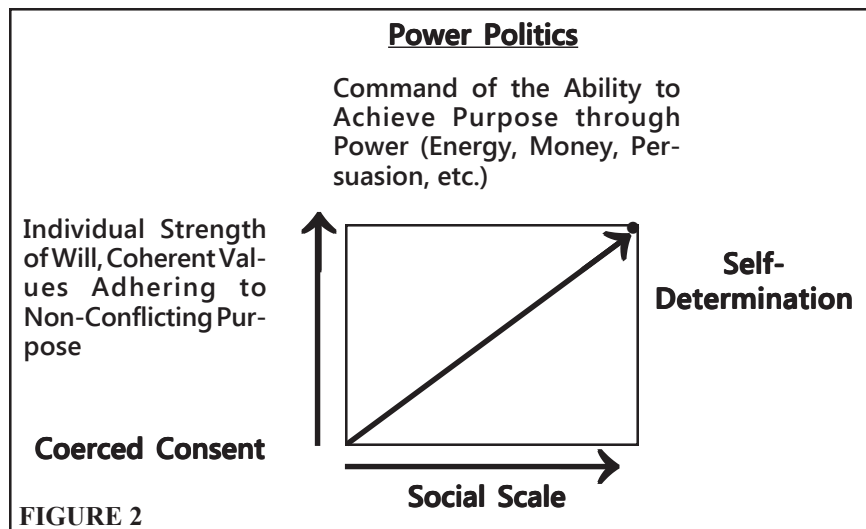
Power Politics

Command of the Ability to Achieve Purpose through Power (Energy, Money, Persuasion, etc.)

Individual Strength of Will, Coherent Values Adhering to Non-Conflicting Purpose

Self-Determination

Coerced Consent

Social Scale

FIGURE 2